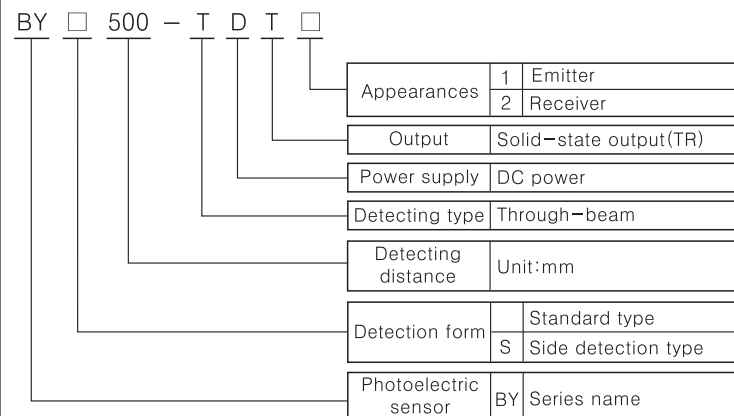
BY □ 500 − T D T □

| Appearances | 1 | Emitter |
|---|---|---|
| | 2 | Receiver |

| Output | Solid−state output(TR) |
|---|---|

| Power supply | DC power |
|---|---|

| Detecting type | Through−beam |
|---|---|

| Detecting distance | Unit:mm |
|---|---|

| Detection form | | Standard type |
|---|---|---|
| | S | Side detection type |

| Photoelectric sensor | BY | Series name |
|---|---|---|